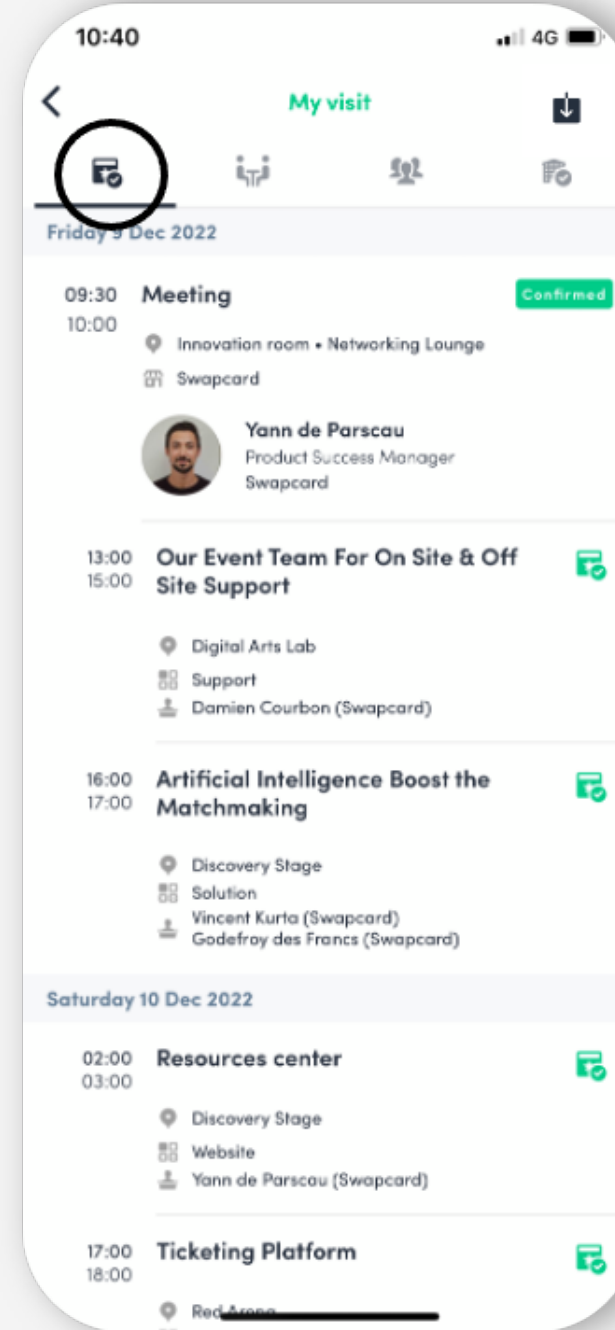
10:40

4G

My visit

Friday 9 Dec 2022

09:30
10:00
Meeting
Confirmed
Innovation room • Networking Lounge
Swapcard
Yann de Parscau
Product Success Manager
Swapcard

13:00
15:00
Our Event Team For On Site & Off Site Support
Digital Arts Lab
Support
Damien Courbon (Swapcard)

16:00
17:00
Artificial Intelligence Boost the Matchmaking
Discovery Stage
Solution
Vincent Kurta (Swapcard)
Godefroy des Francs (Swapcard)

Saturday 10 Dec 2022

02:00
03:00
Resources center
Discovery Stage
Website
Yann de Parscau (Swapcard)

17:00
18:00
Ticketing Platform
Red Arena